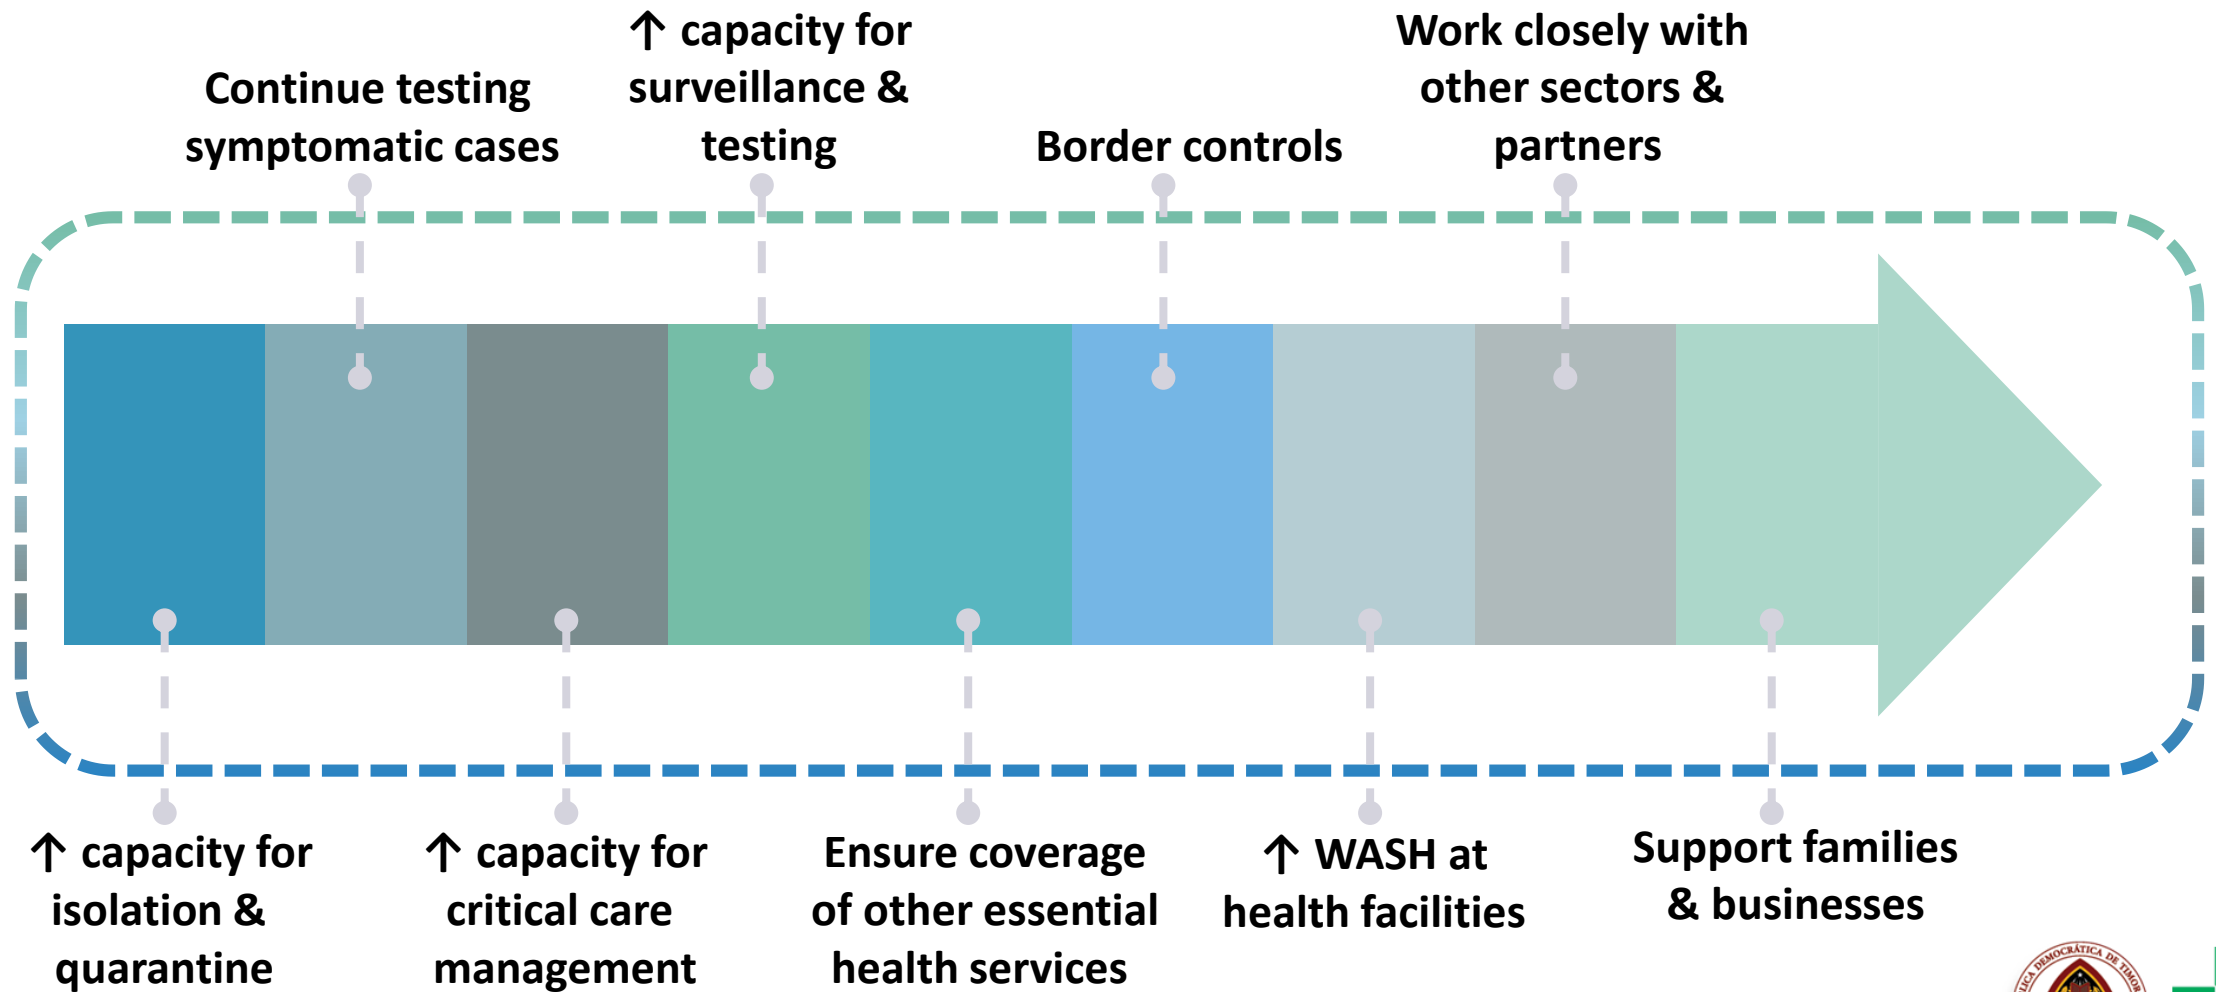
Continue testing symptomatic cases

↑ capacity for surveillance & testing

Border controls

Work closely with other sectors & partners

↑ capacity for isolation & quarantine

↑ capacity for critical care management

Ensure coverage of other essential health services

↑ WASH at health facilities

Support families & businesses

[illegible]